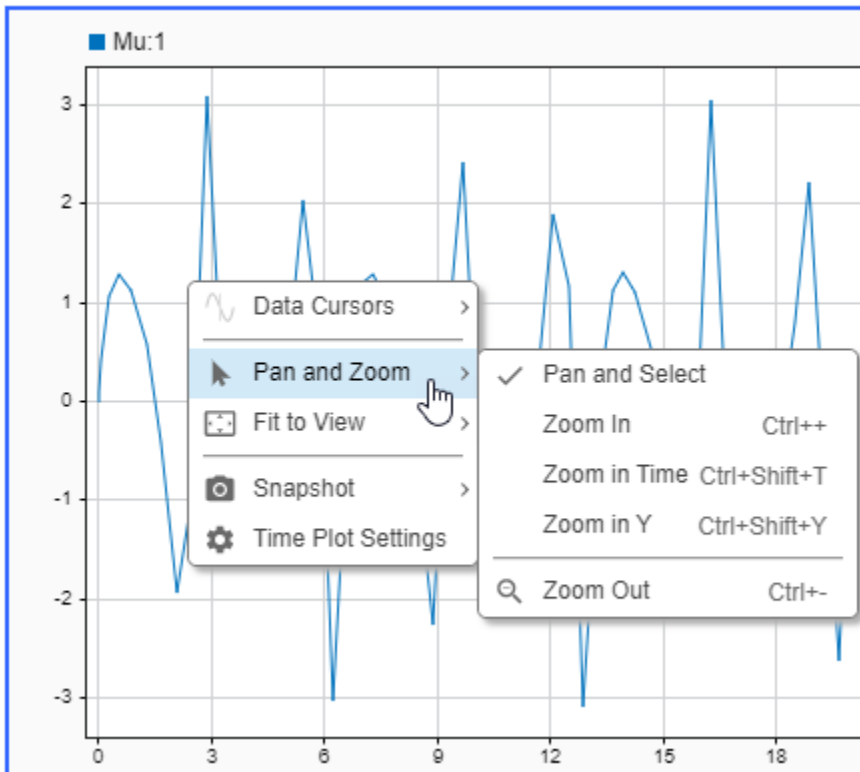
Mu:1

3
2
1
0
-1
-2
-3

0 3 6 9 12 15 18

Data Cursors
Pan and Zoom
Fit to View
Snapshot
Time Plot Settings

Pan and Select
Zoom In Ctrl++
Zoom in Time Ctrl+Shift+T
Zoom in Y Ctrl+Shift+Y
Zoom Out Ctrl+-